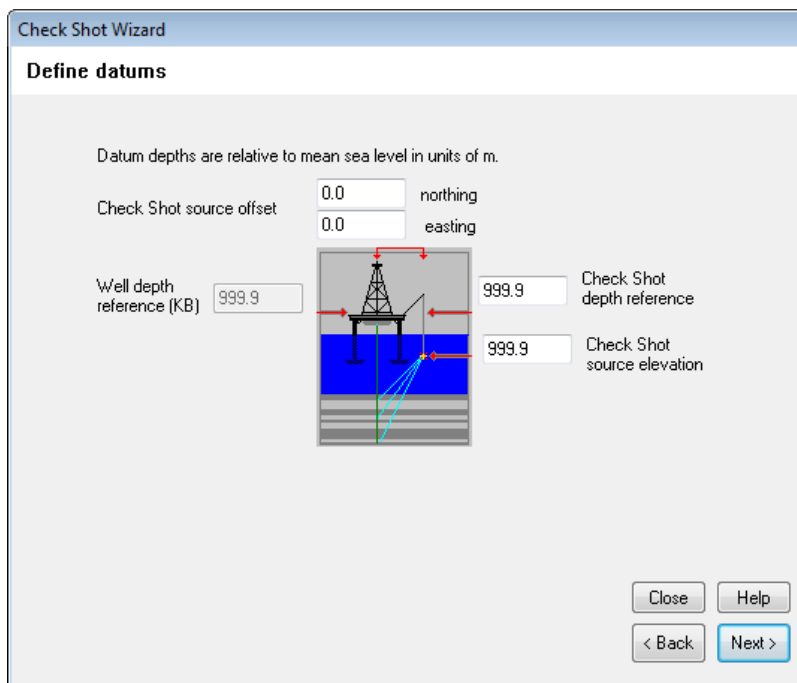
Check Shot Wizard

Define datums

Datum depths are relative to mean sea level in units of m.

Check Shot source offset
0.0 northing
0.0 easting

Well depth reference (KB) 999.9

999.9 Check Shot depth reference

999.9 Check Shot source elevation

Close
Help
< Back
Next >